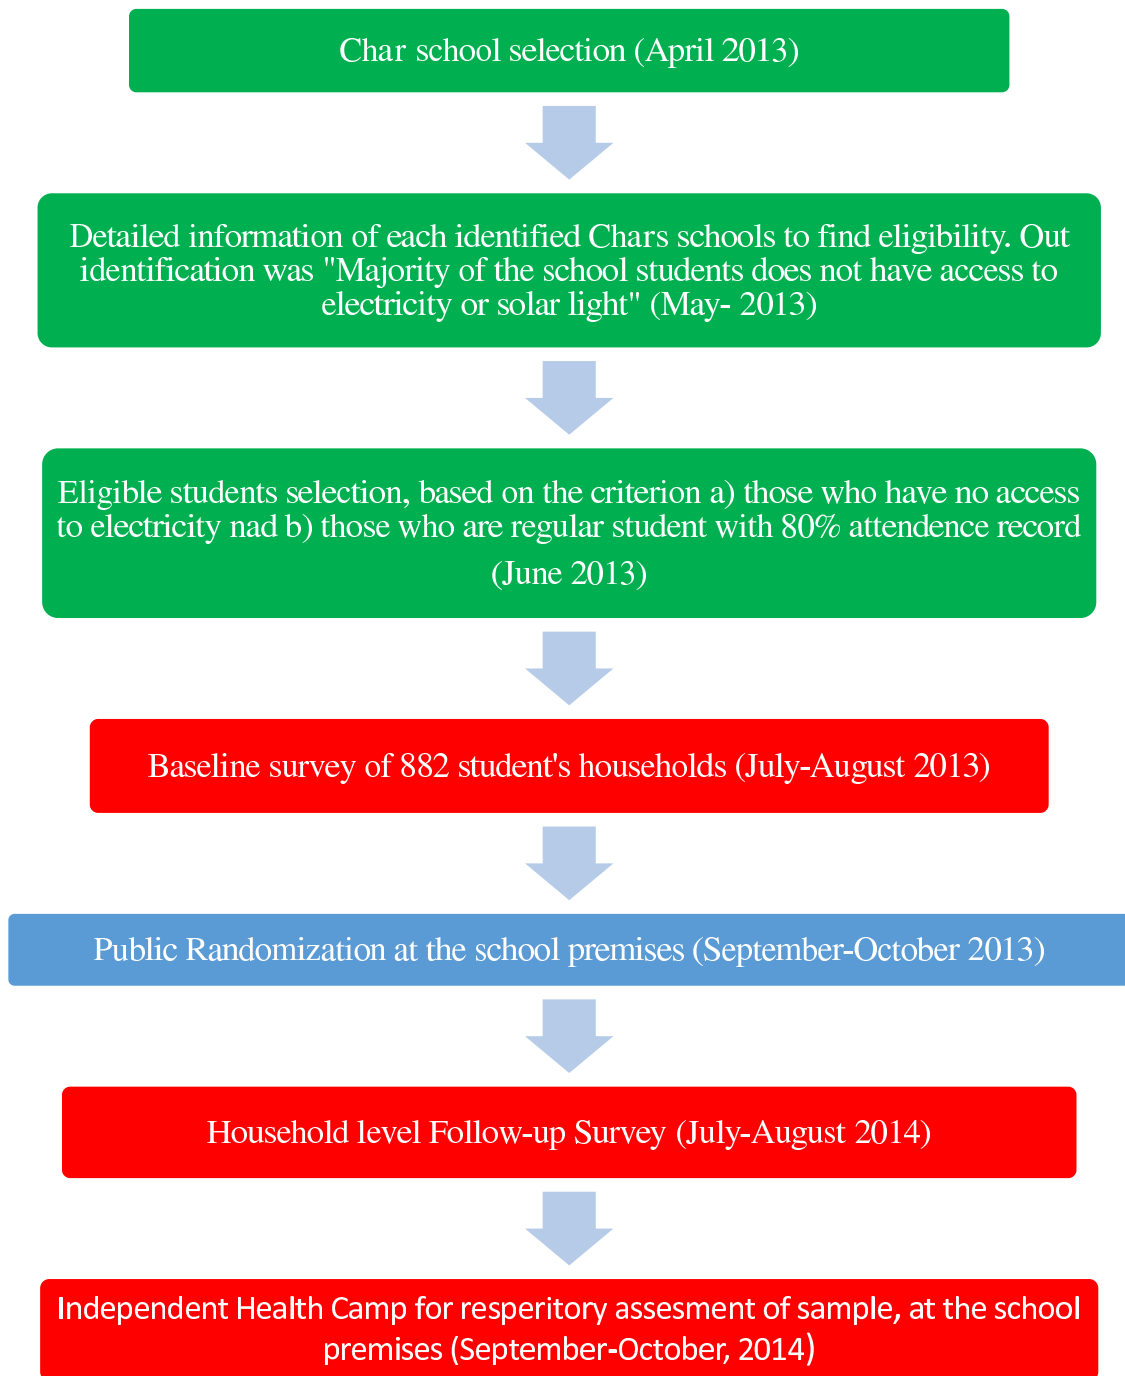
Char school selection (April 2013)

Detailed information of each identified Chars schools to find eligibility. Out identification was "Majority of the school students does not have access to electricity or solar light" (May- 2013)

Eligible students selection, based on the criterion a) those who have no access to electricity nad b) those who are regular student with 80% attendence record (June 2013)

Baseline survey of 882 student's households (July-August 2013)

Public Randomization at the school premises (September-October 2013)

Household level Follow-up Survey (July-August 2014)

Independent Health Camp for resperitory assesment of sample, at the school premises (September-October, 2014)